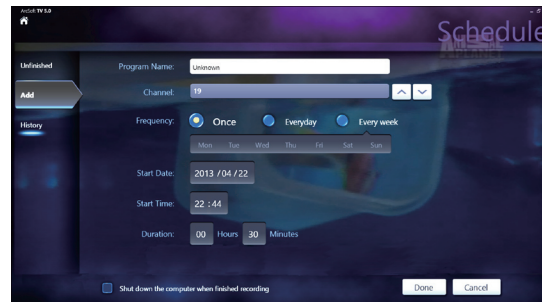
ArcSoft TV 5.0

Schedule

Unfinished

Add

History

Program Name: Unknown

Channel: 19

Frequency: Once Everyday Every week

Mon Tue Wed Thu Fri Sat Sun

Start Date: 2013 / 04 / 22

Start Time: 22 : 44

Duration: 00 Hours 30 Minutes

Shut down the computer when finished recording

Done Cancel